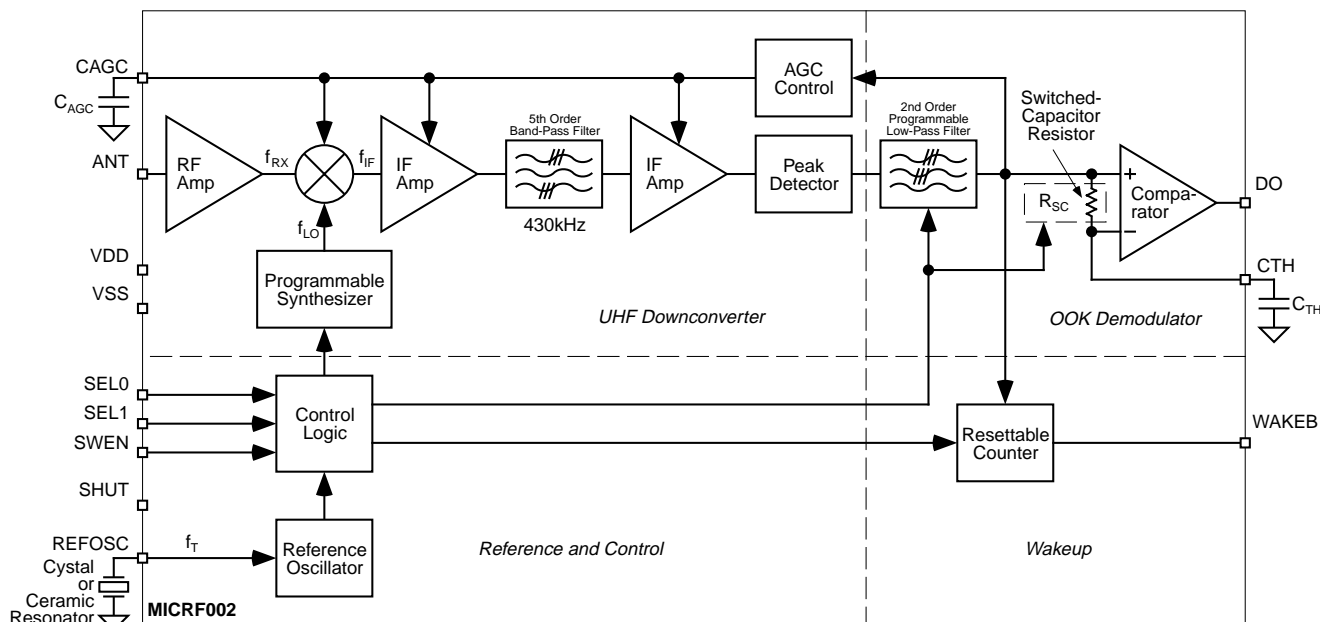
CAGC
$C_{AGC}$
ANT
VDD
VSS
RF Amp
$f_{RX}$
$f_{IF}$
IF Amp
$f_{LO}$
5th Order Band-Pass Filter
430kHz
IF Amp
AGC Control
Peak Detector
2nd Order Programmable Low-Pass Filter
Switched-Capacitor Resistor
$R_{SC}$
+
−
Compa-rator
DO
CTH
$C_{TH}$
Programmable Synthesizer
UHF Downconverter
OOK Demodulator
SEL0
SEL1
SWEN
SHUT
Control Logic
Resettable Counter
WAKEB
REFOSC
$f_T$
Reference Oscillator
Reference and Control
Wakeup
Cystal or Ceramic Resonator
MICRF002